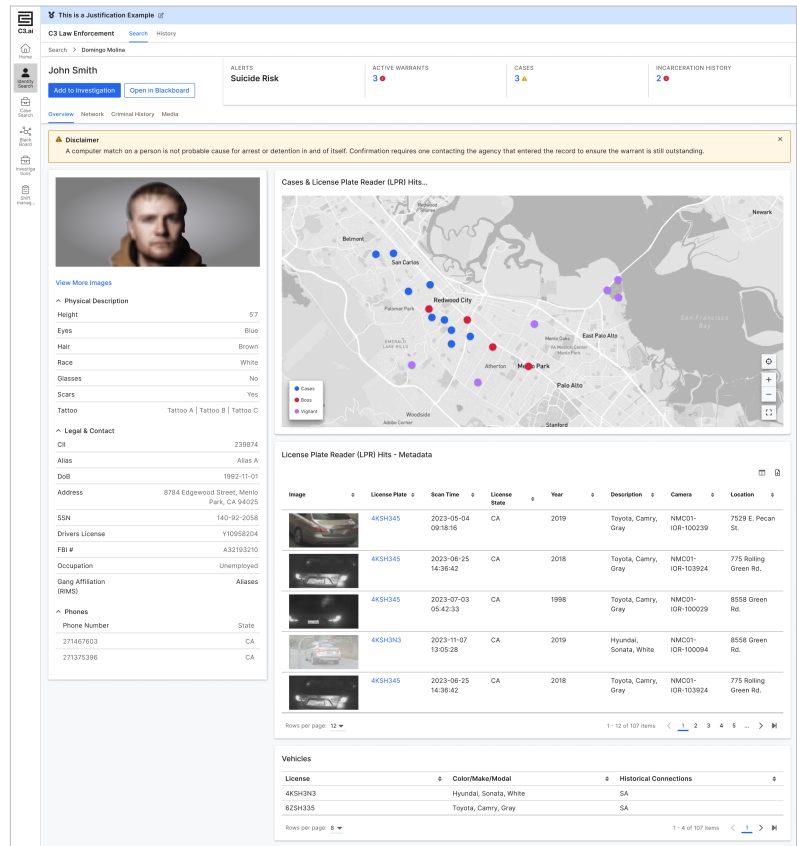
C3.ai

Home
Identity Search
Case Search
Black Board
Investigations
Shift manag...

This is a Justification Example

C3 Law Enforcement  Search  History

Search > Domingo Molina

John Smith
Add to Investigation  Open in Blackboard

ALERTS
Suicide Risk

ACTIVE WARRANTS
3

CASES
3

INCARCERATION HISTORY
2

Overview  Network  Criminal History  Media

Disclaimer
A computer match on a person is not probable cause for arrest or detention in and of itself. Confirmation requires one contacting the agency that entered the record to ensure the warrant is still outstanding.

View More Images

Physical Description

| | |
|---|---|
| Height | 5'7 |
| Eyes | Blue |
| Hair | Brown |
| Race | White |
| Glasses | No |
| Scars | Yes |
| Tattoo | Tattoo A \| Tattoo B \| Tattoo C |

Legal & Contact

| | |
|---|---|
| CII | 239874 |
| Alias | Alias A |
| DoB | 1992-11-01 |
| Address | 8784 Edgewood Street, Menlo Park, CA 94025 |
| SSN | 140-92-2058 |
| Drivers License | Y10958204 |
| FBI # | A32193210 |
| Occupation | Unemployed |
| Gang Affiliation (RIMS) | Aliases |

Phones

| Phone Number | State |
|---|---|
| 271467603 | CA |
| 271375396 | CA |

Cases & License Plate Reader (LPR) Hits...

Belmont  San Carlos  Redwood City  Palomar Park  Menlo Oaks  East Palo Alto  Atherton  Menlo Park  Palo Alto  Woodside  Stanford  Newark  San Francisco Bay  Redwood Shores

Cases
Boss
Vigilant

License Plate Reader (LPR) Hits - Metadata

| Image | License Plate | Scan Time | License State | Year | Description | Camera | Location |
|---|---|---|---|---|---|---|---|
| | 4KSH345 | 2023-05-04 09:18:16 | CA | 2019 | Toyota, Camry, Gray | NMC01-IOR-100239 | 7529 E. Pecan St. |
| | 4KSH345 | 2023-06-25 14:36:42 | CA | 2018 | Toyota, Camry, Gray | NMC01-IOR-103924 | 775 Rolling Green Rd. |
| | 4KSH345 | 2023-07-03 05:42:33 | CA | 1998 | Toyota, Camry, Gray | NMC01-IOR-100029 | 8558 Green Rd. |
| | 4KSH3N3 | 2023-11-07 13:05:28 | CA | 2019 | Hyundai, Sonata, White | NMC01-IOR-100094 | 8558 Green Rd. |
| | 4KSH345 | 2023-06-25 14:36:42 | CA | 2018 | Toyota, Camry, Gray | NMC01-IOR-103924 | 775 Rolling Green Rd. |

Rows per page: 12  1 - 12 of 107 items  1 2 3 4 5 ...

Vehicles

| License | Color/Make/Modal | Historical Connections |
|---|---|---|
| 4KSH3N3 | Hyundai, Sonata, White | SA |
| 6ZSH335 | Toyota, Camry, Gray | SA |

Rows per page: 8  1 - 4 of 107 items  1